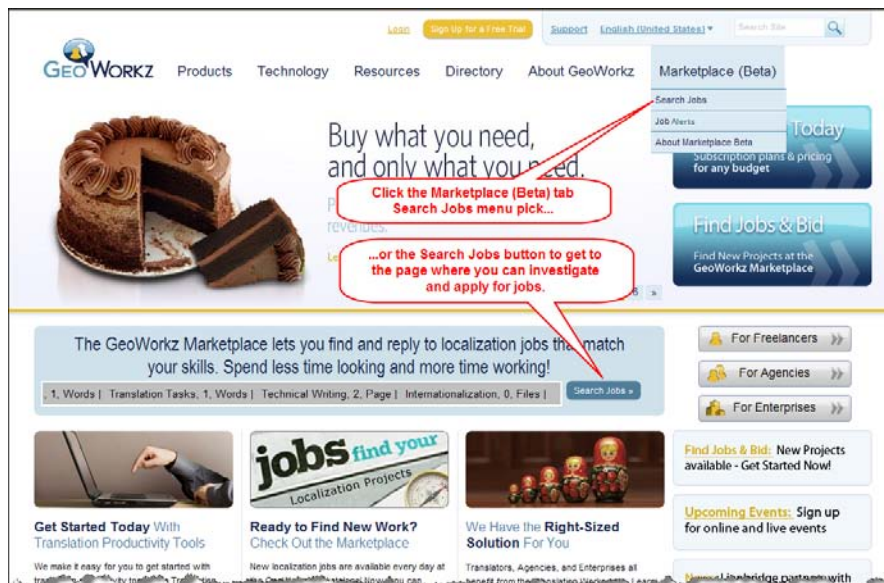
Login Sign Up for a Free Trial Support English (United States) ▾ Search Site

GEOWORKZ Products Technology Resources Directory About GeoWorkz Marketplace (Beta)

Search Jobs
Job Alerts
About Marketplace Beta

Buy what you need, and only what you need.

P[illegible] revenues.

Le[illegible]

Click the Marketplace (Beta) tab Search Jobs menu pick...

...or the Search Jobs button to get to the page where you can investigate and apply for jobs.

Today
Subscription plans & pricing for any budget

Find Jobs & Bid
Find New Projects at the GeoWorkz Marketplace

The GeoWorkz Marketplace lets you find and reply to localization jobs that match your skills. Spend less time looking and more time working!

, 1, Words | Translation Tasks, 1, Words | Technical Writing, 2, Page | Internationalization, 0, Files |

Search Jobs »

For Freelancers
For Agencies
For Enterprises

jobs find your Localization Projects

Get Started Today With Translation Productivity Tools

We make it easy for you to get started with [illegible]

Ready to Find New Work? Check Out the Marketplace

New localization jobs are available every day at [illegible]

We Have the Right-Sized Solution For You

Translators, Agencies, and Enterprises all benefit from the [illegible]

Find Jobs & Bid: New Projects available - Get Started Now!

Upcoming Events: Sign up for online and live events

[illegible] Lionbridge partners with